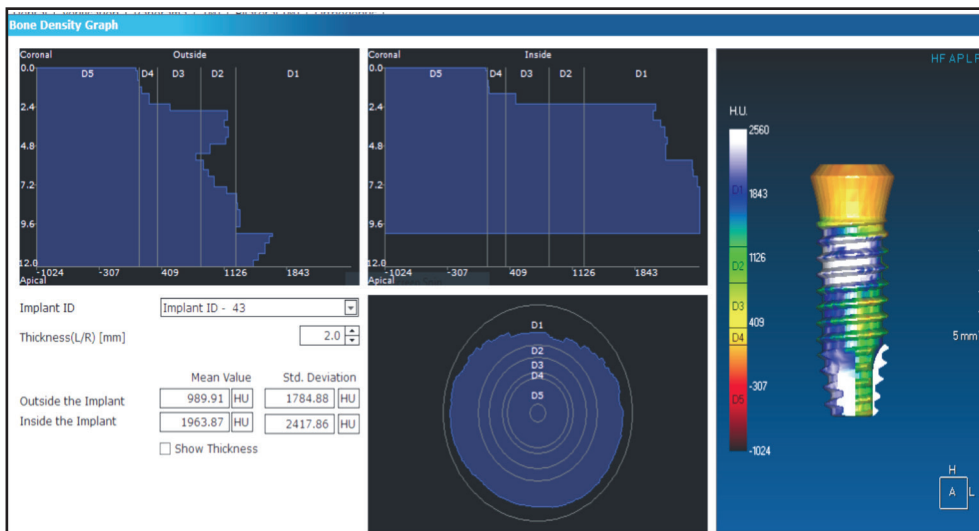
Bone Density Graph

Coronal
Outside
D5 D4 D3 D2 D1
0.0
2.4
4.8
7.2
9.6
12.0
Apical
-1024 -307 409 1126 1843

Coronal
Inside
D5 D4 D3 D2 D1
0.0
2.4
4.8
7.2
9.6
12.0
Apical
-1024 -307 409 1126 1843

HF A P L R

H.U.
2560
D1
1843
1126
D2
D3
409
D4
-307
D5
-1024

5 mm

Implant ID
Implant ID - 43
Thickness(L/R) [mm]
2.0

Mean Value
Std. Deviation
Outside the Implant
989.91 HU
1784.88 HU
Inside the Implant
1963.87 HU
2417.86 HU
Show Thickness

D1
D2
D3
D4
D5

H
A L